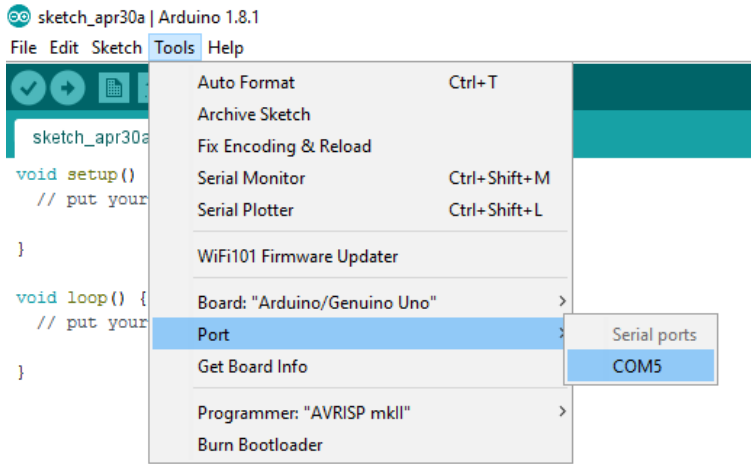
sketch_apr30a | Arduino 1.8.1

File Edit Sketch Tools Help

sketch_apr30a

void setup()
  // put your

}

void loop() {
  // put your

}

Auto Format Ctrl+T
Archive Sketch
Fix Encoding & Reload
Serial Monitor Ctrl+Shift+M
Serial Plotter Ctrl+Shift+L

WiFi101 Firmware Updater

Board: "Arduino/Genuino Uno"
Port
Get Board Info

Programmer: "AVRISP mkII"
Burn Bootloader

Serial ports
COM5